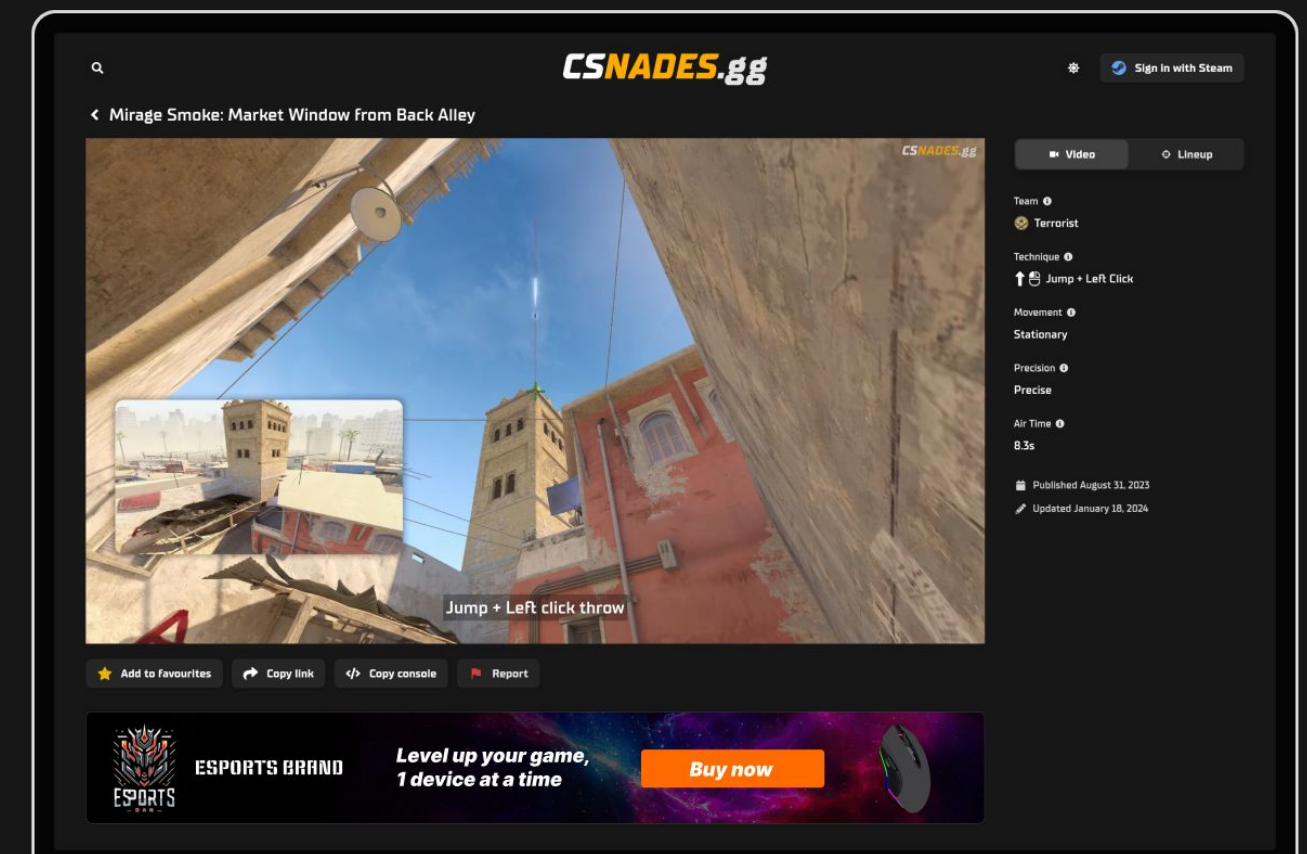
CSNADES.gg

Sign in with Steam

Mirage Smoke: Market Window from Back Alley

CSNADES.gg

Jump + Left click throw

Video

Lineup

Team
Terrorist

Technique
Jump + Left Click

Movement
Stationary

Precision
Precise

Air Time
8.3s

Published August 31, 2023
Updated January 18, 2024

Add to favourites
Copy link
Copy console
Report

ESPORTS
ESPORTS BRAND
Level up your game, 1 device at a time
Buy now